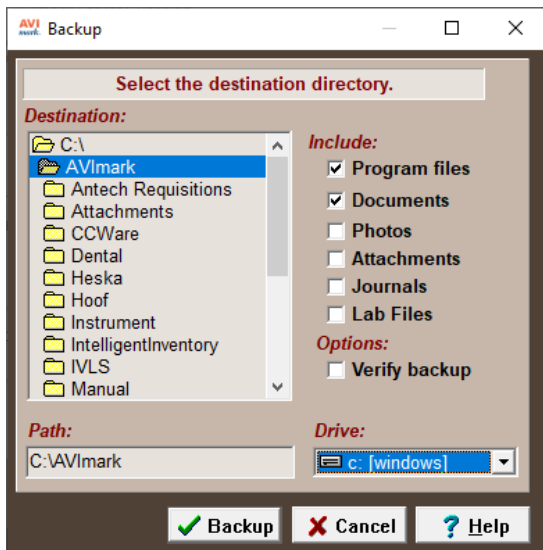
AVI mark Backup

Select the destination directory.

Destination:

C:\
AVImark
Antech Requisitions
Attachments
CCWare
Dental
Heska
Hoof
Instrument
IntelligentInventory
IVLS
Manual

Include:
☑ Program files
☑ Documents
☐ Photos
☐ Attachments
☐ Journals
☐ Lab Files

Options:
☐ Verify backup

Path:
C:\AVImark

Drive:
c: [windows]

Backup
Cancel
Help